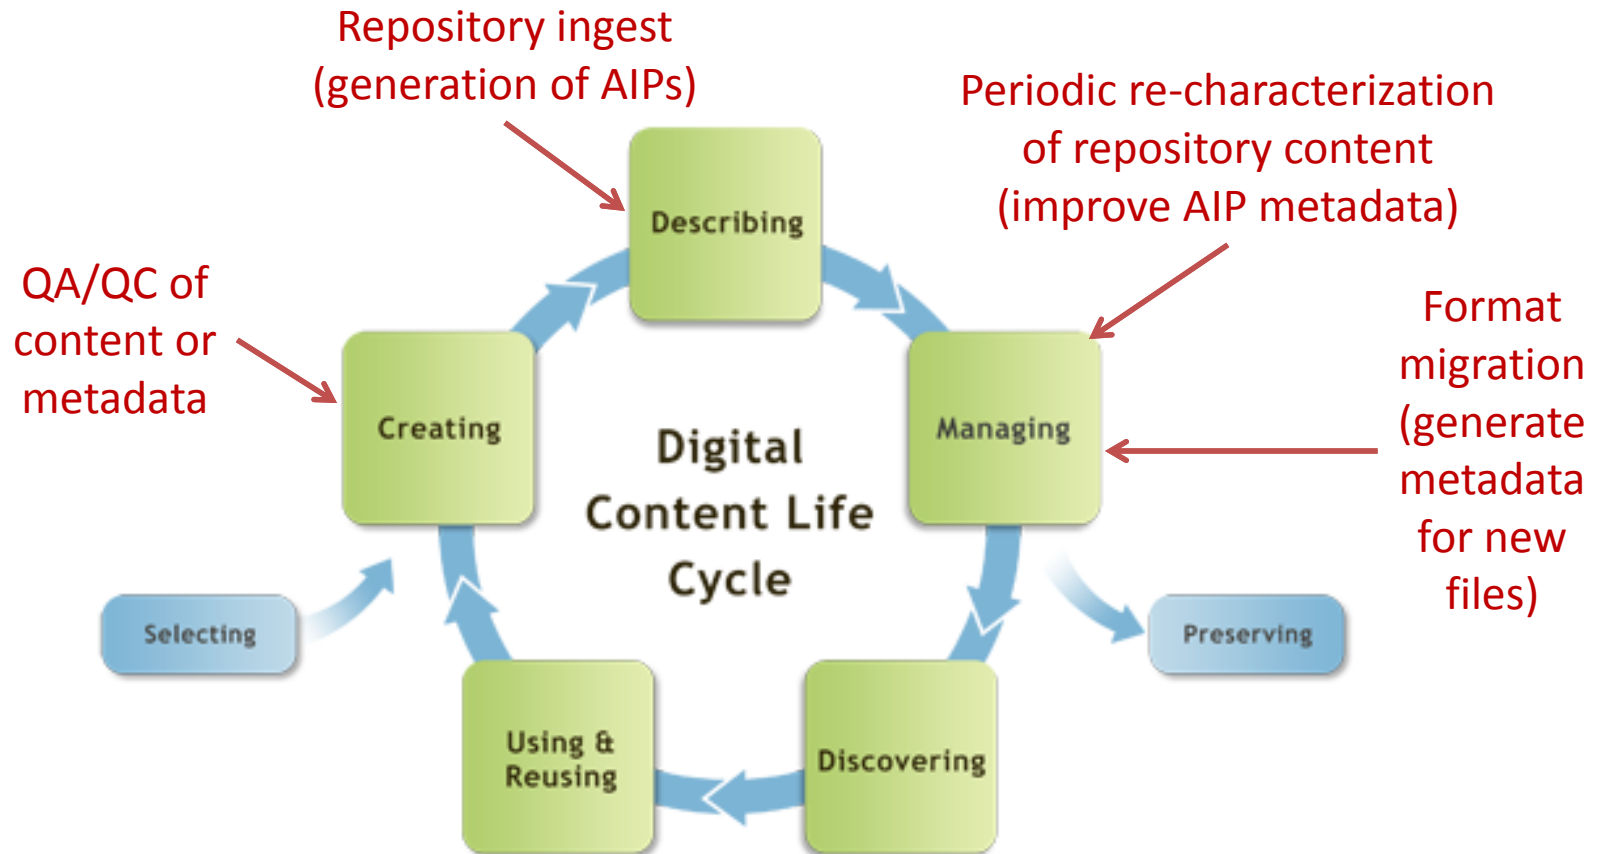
Repository ingest (generation of AIPs)

Periodic re-characterization of repository content (improve AIP metadata)

QA/QC of content or metadata

Format migration (generate metadata for new files)

Describing

Creating

Digital Content Life Cycle

Managing

Selecting

Preserving

Using & Reusing

Discovering